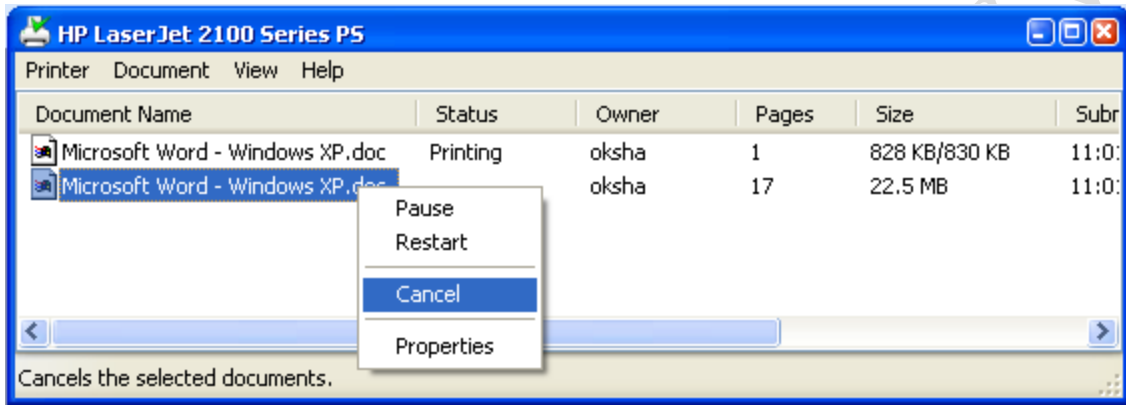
HP LaserJet 2100 Series PS

Printer Document View Help

| Document Name | Status | Owner | Pages | Size | Subr |
|---|---|---|---|---|---|
| Microsoft Word - Windows XP.doc | Printing | oksha | 1 | 828 KB/830 KB | 11:0 |
| Microsoft Word - Windows XP.doc | | oksha | 17 | 22.5 MB | 11:0 |

Pause
Restart
Cancel
Properties

Cancels the selected documents.